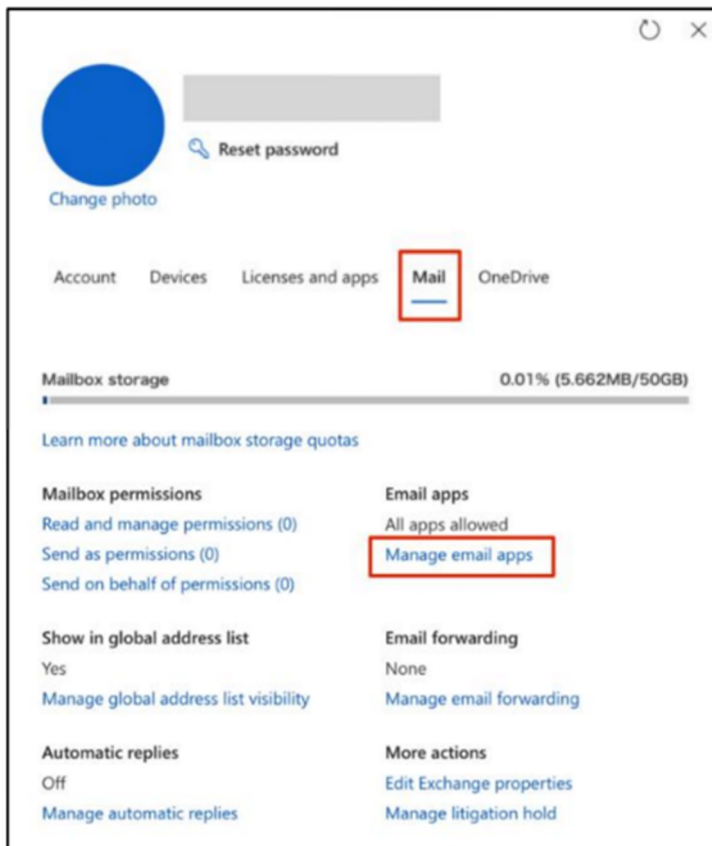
Reset password

Change photo

Account Devices Licenses and apps Mail OneDrive

Mailbox storage 0.01% (5.662MB/50GB)

Learn more about mailbox storage quotas

Mailbox permissions
Read and manage permissions (0)
Send as permissions (0)
Send on behalf of permissions (0)

Email apps
All apps allowed
Manage email apps

Show in global address list
Yes
Manage global address list visibility

Email forwarding
None
Manage email forwarding

Automatic replies
Off
Manage automatic replies

More actions
Edit Exchange properties
Manage litigation hold